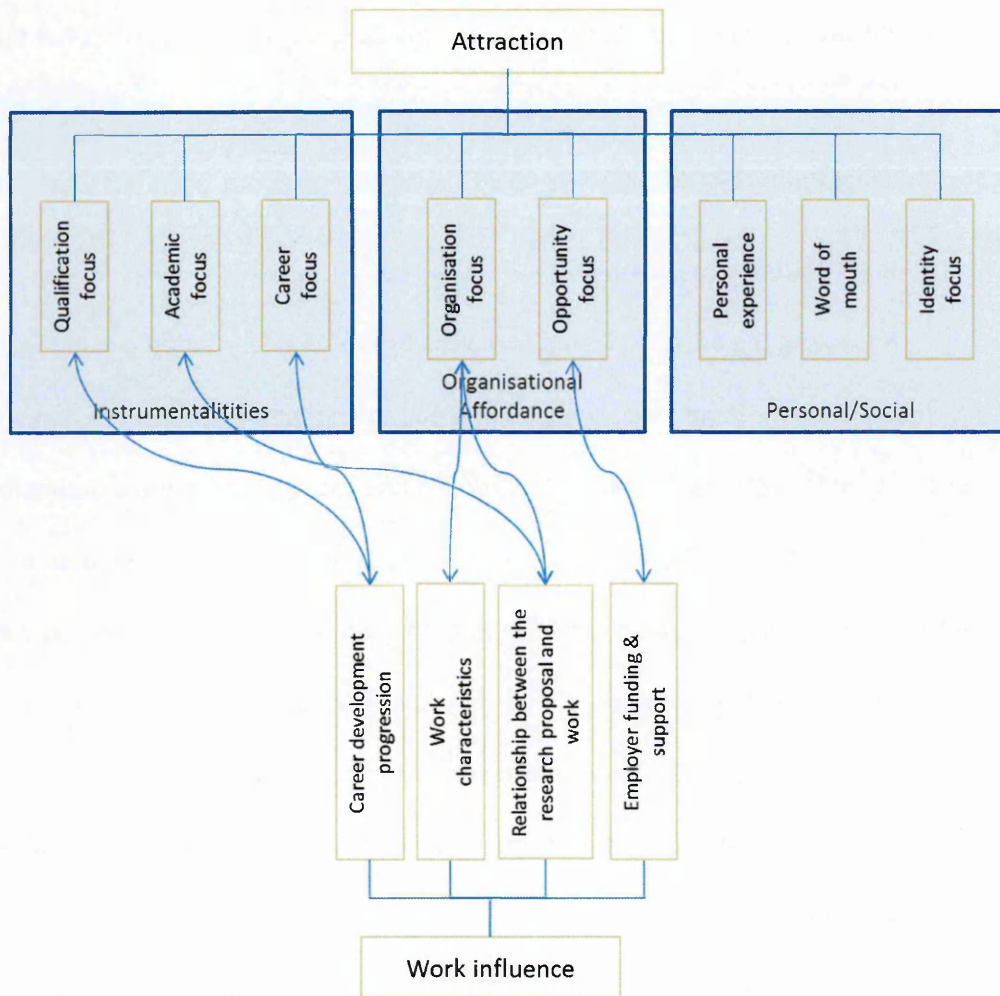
Attraction

Qualification focus

Academic focus

Career focus

Instrumentalitities

Organisation focus

Opportunity focus

Organisational Affordance

Personal experience

Word of mouth

Identity focus

Personal/Social

Career development progression

Work characteristics

Relationship between the research proposal and work

Employer funding & support

Work influence